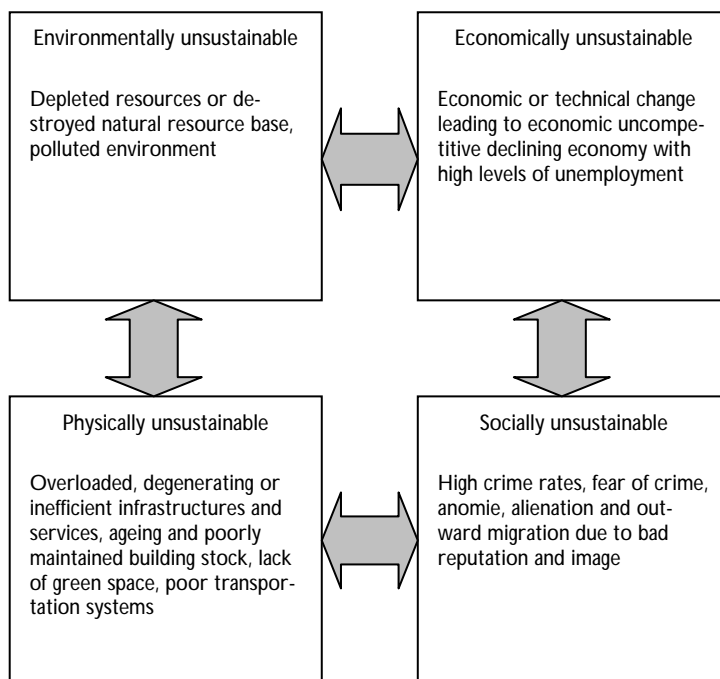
Environmentally unsustainable

Depleted resources or destroyed natural resource base, polluted environment

Economically unsustainable

Economic or technical change leading to economic uncompetitive declining economy with high levels of unemployment

Physically unsustainable

Overloaded, degenerating or inefficient infrastructures and services, ageing and poorly maintained building stock, lack of green space, poor transportation systems

Socially unsustainable

High crime rates, fear of crime, anomie, alienation and outward migration due to bad reputation and image